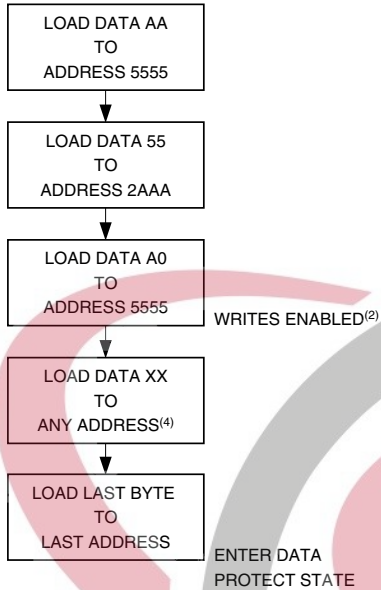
LOAD DATA AA
TO
ADDRESS 5555

LOAD DATA 55
TO
ADDRESS 2AAA

LOAD DATA A0
TO
ADDRESS 5555

WRITES ENABLED$^{(2)}$

LOAD DATA XX
TO
ANY ADDRESS$^{(4)}$

LOAD LAST BYTE
TO
LAST ADDRESS

ENTER DATA
PROTECT STATE